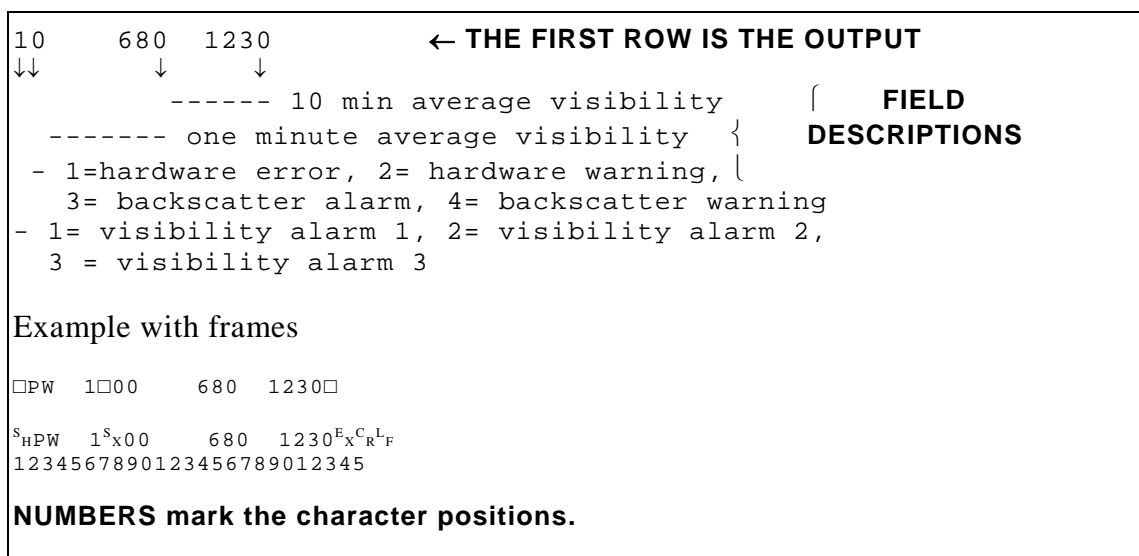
10 680 1230 ← THE FIRST ROW IS THE OUTPUT
↓↓ ↓ ↓
------ 10 min average visibility
------- one minute average visibility
- 1=hardware error, 2= hardware warning,
3= backscatter alarm, 4= backscatter warning
- 1= visibility alarm 1, 2= visibility alarm 2,
3 = visibility alarm 3

FIELD DESCRIPTIONS

Example with frames

□PW 1□00 680 1230□

$^{S}{}_{H}$PW 1$^{S}{}_{X}$00 680 1230$^{E}{}_{X}{}^{C}{}_{R}{}^{L}{}_{F}$
1234567890123456789012345

NUMBERS mark the character positions.